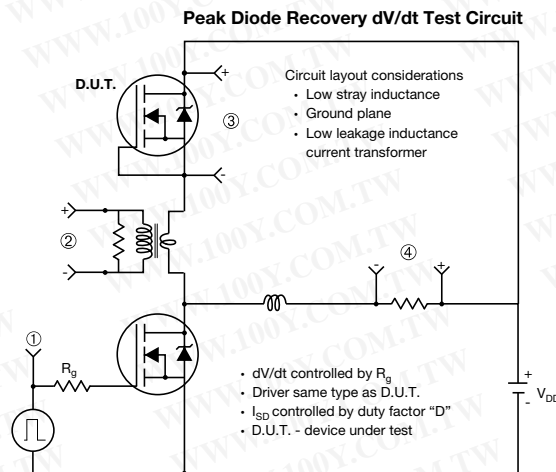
Peak Diode Recovery dV/dt Test Circuit

D.U.T.

+

-

③

Circuit layout considerations
• Low stray inductance
• Ground plane
• Low leakage inductance current transformer

+

②

-

④

-

+

①

$R_g$

• dV/dt controlled by $R_g$
• Driver same type as D.U.T.
• $I_{SD}$ controlled by duty factor "D"
• D.U.T. - device under test

+

-

$V_{DD}$

WWW.100Y.COM.TW